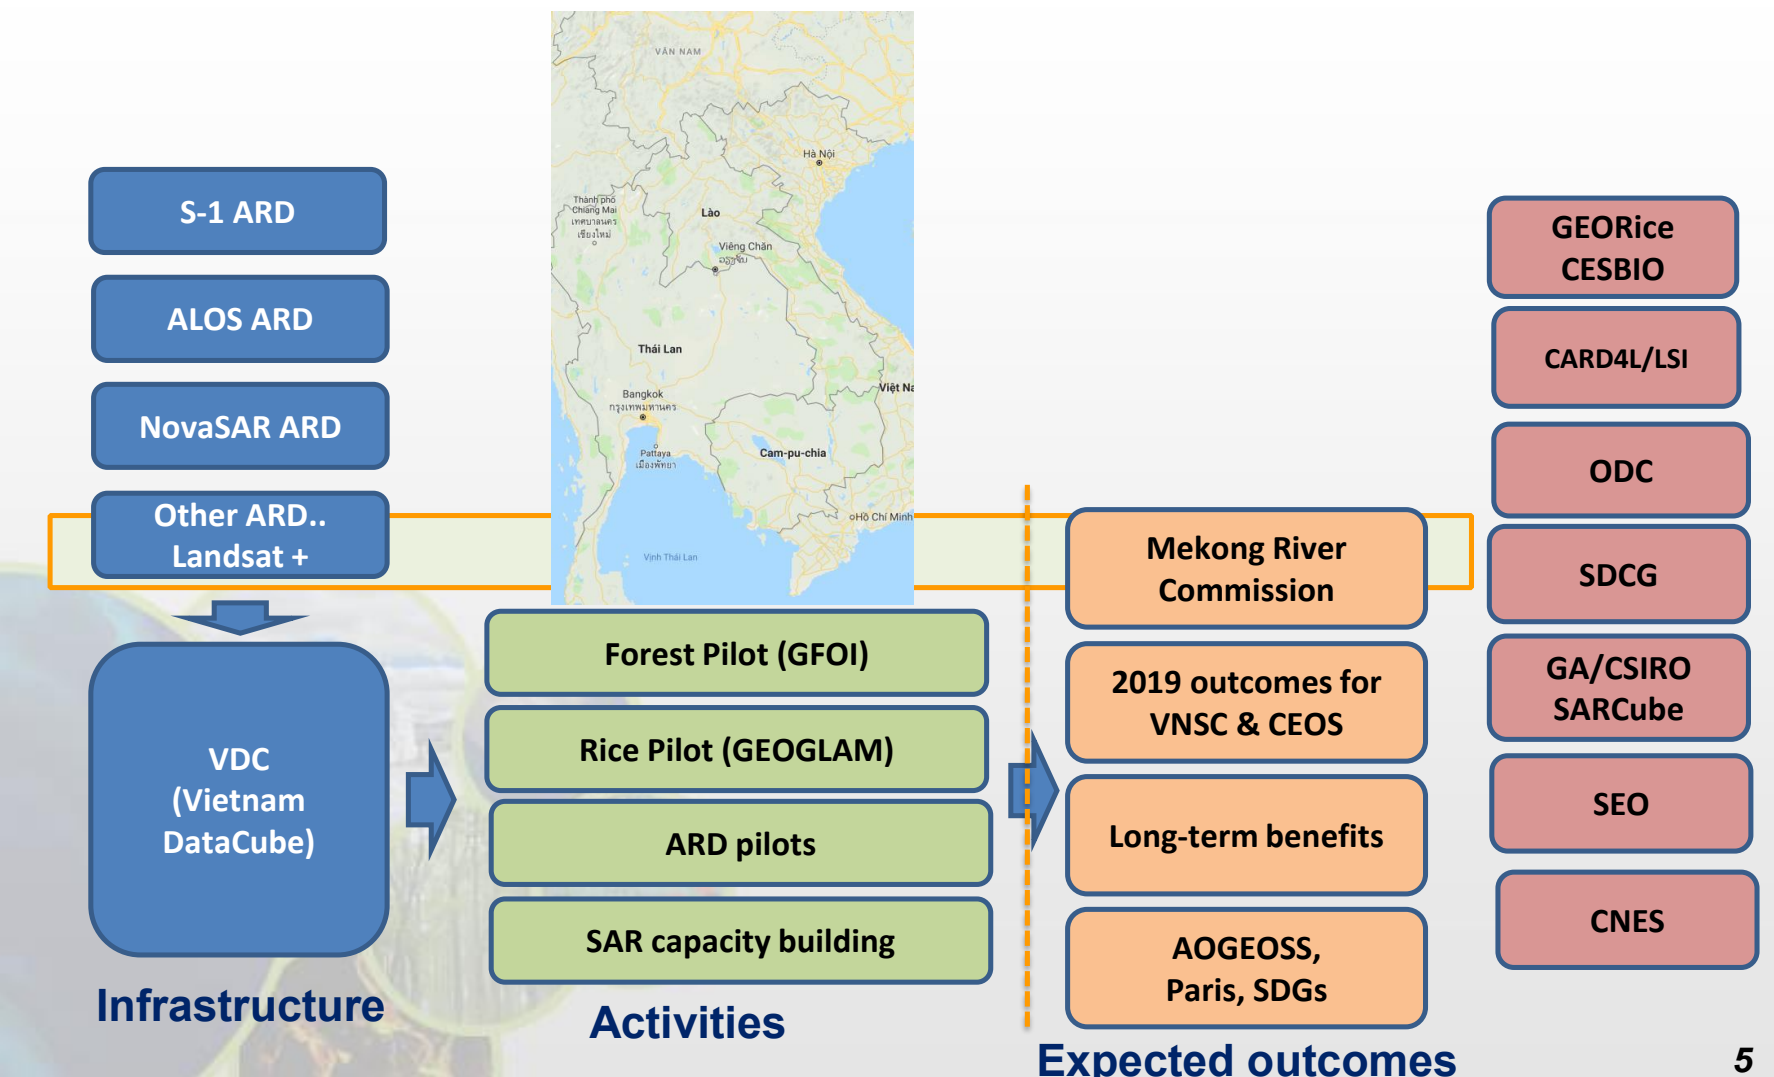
S-1 ARD

ALOS ARD

NovaSAR ARD

Other ARD..
Landsat +

VDC
(Vietnam
DataCube)

Infrastructure

VÂN NAM

Hà Nội

Thành phố Chiang Mai เทศบาลนคร เชียงใหม่

Lào

Viêng Chăn

Thái Lan

Việt Na

Bangkok กรุงเทพมหานคร

Pattaya เมืองพัทยา

Cam-pu-chia

Hồ Chí Minh

Vịnh Thái Lan

Forest Pilot (GFOI)

Rice Pilot (GEOGLAM)

ARD pilots

SAR capacity building

Activities

Mekong River
Commission

2019 outcomes for
VNSC & CEOS

Long-term benefits

AOGEOSS,
Paris, SDGs

Expected outcomes

GEORice
CESBIO

CARD4L/LSI

ODC

SDCG

GA/CSIRO
SARCube

SEO

CNES

5